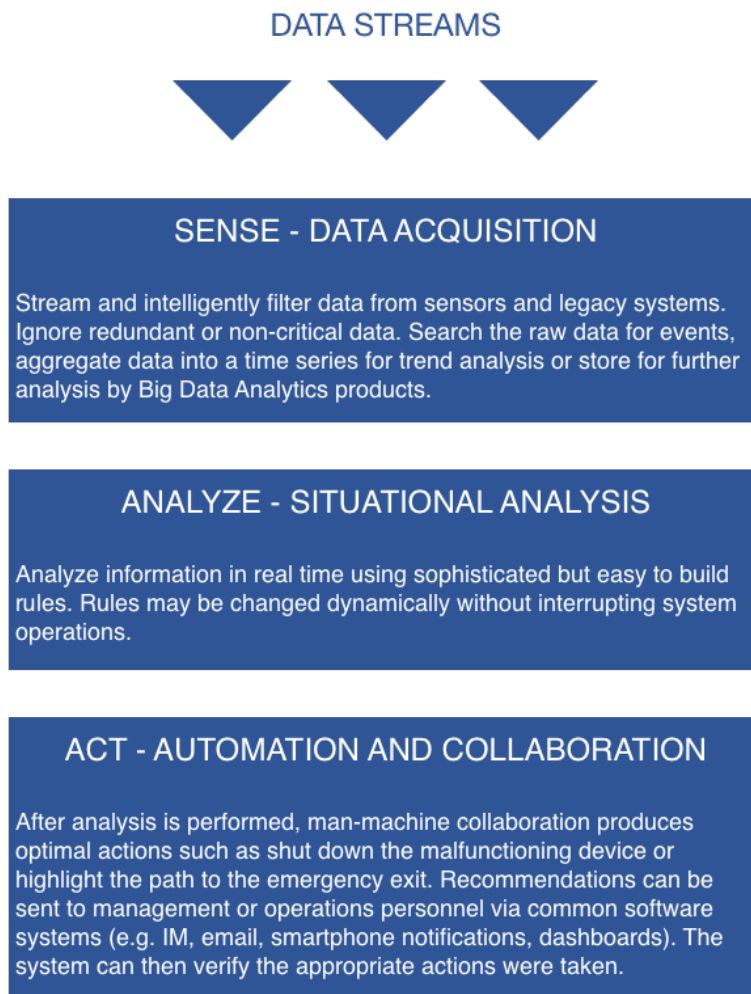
DATA STREAMS

SENSE - DATA ACQUISITION

Stream and intelligently filter data from sensors and legacy systems. Ignore redundant or non-critical data. Search the raw data for events, aggregate data into a time series for trend analysis or store for further analysis by Big Data Analytics products.

ANALYZE - SITUATIONAL ANALYSIS

Analyze information in real time using sophisticated but easy to build rules. Rules may be changed dynamically without interrupting system operations.

ACT - AUTOMATION AND COLLABORATION

After analysis is performed, man-machine collaboration produces optimal actions such as shut down the malfunctioning device or highlight the path to the emergency exit. Recommendations can be sent to management or operations personnel via common software systems (e.g. IM, email, smartphone notifications, dashboards). The system can then verify the appropriate actions were taken.